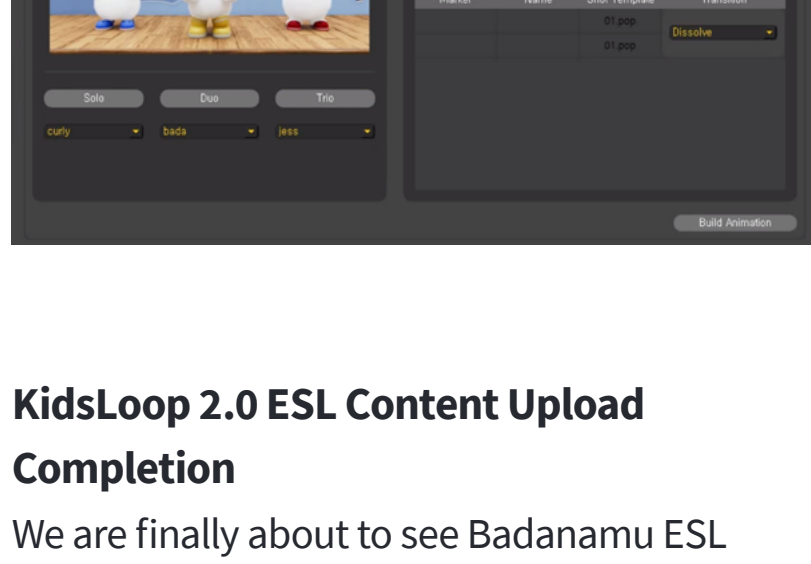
| Marker | Name | Shot Template | Transition |
|---|---|---|---|
| | | 01.pop | Dissolve |
| | | 01.pop | |

Solo Duo Trio

curly bada jess

Build Animation

KidsLoop 2.0 ESL Content Upload Completion

We are finally about to see Badanamu ESL